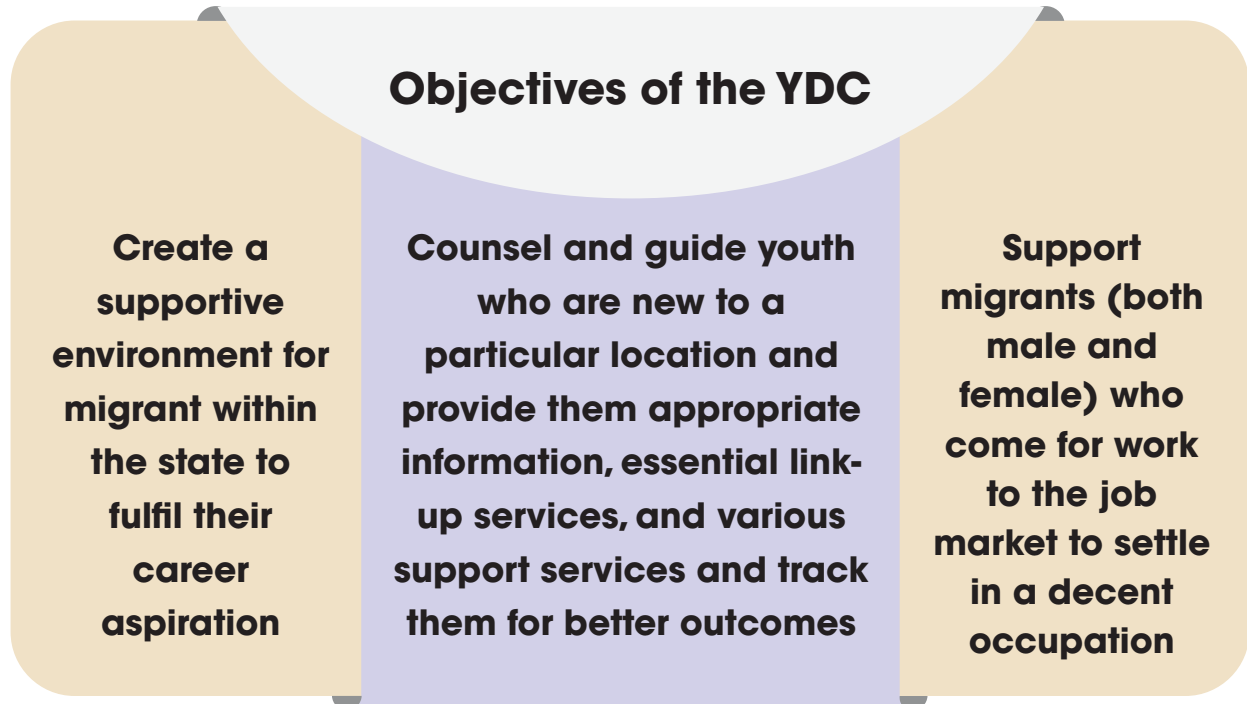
Objectives of the YDC

Create a supportive environment for migrant within the state to fulfil their career aspiration

Counsel and guide youth who are new to a particular location and provide them appropriate information, essential link-up services, and various support services and track them for better outcomes

Support migrants (both male and female) who come for work to the job market to settle in a decent occupation